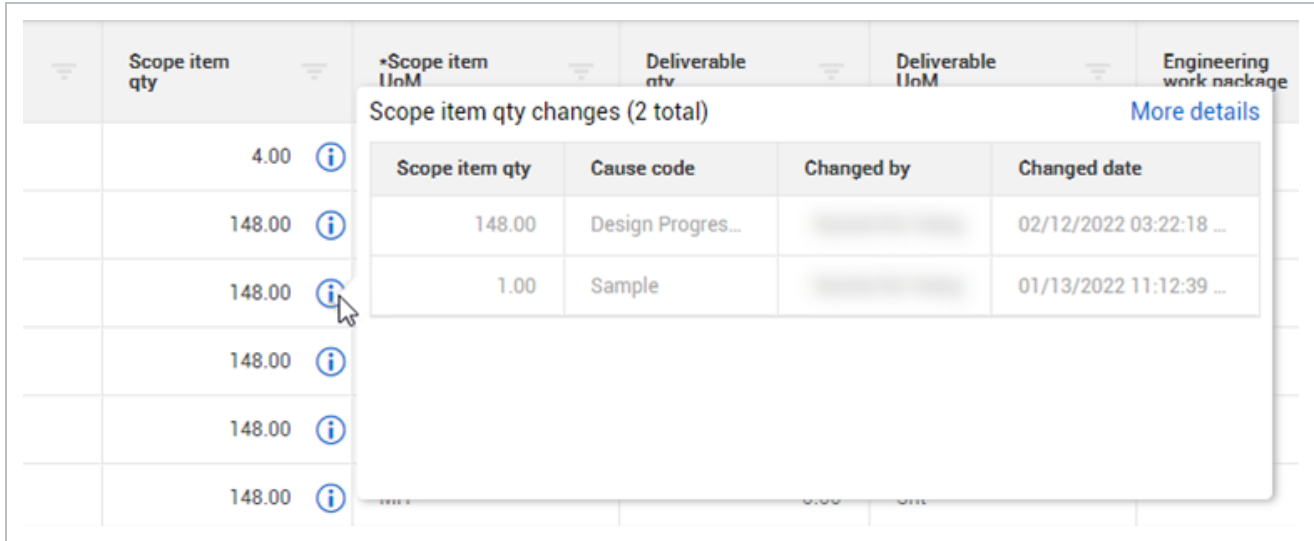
| Scope item qty | *Scope item UoM | Deliverable qty | Deliverable UoM | Engineering work package |
|---|---|---|---|---|
| 4.00 | | | | |
| 148.00 | | | | |
| 148.00 | | | | |
| 148.00 | | | | |
| 148.00 | | | | |
| 148.00 | | | | |

Scope item qty changes (2 total)

More details

| Scope item qty | Cause code | Changed by | Changed date |
|---|---|---|---|
| 148.00 | Design Progres... | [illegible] | 02/12/2022 03:22:18 ... |
| 1.00 | Sample | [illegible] | 01/13/2022 11:12:39 ... |